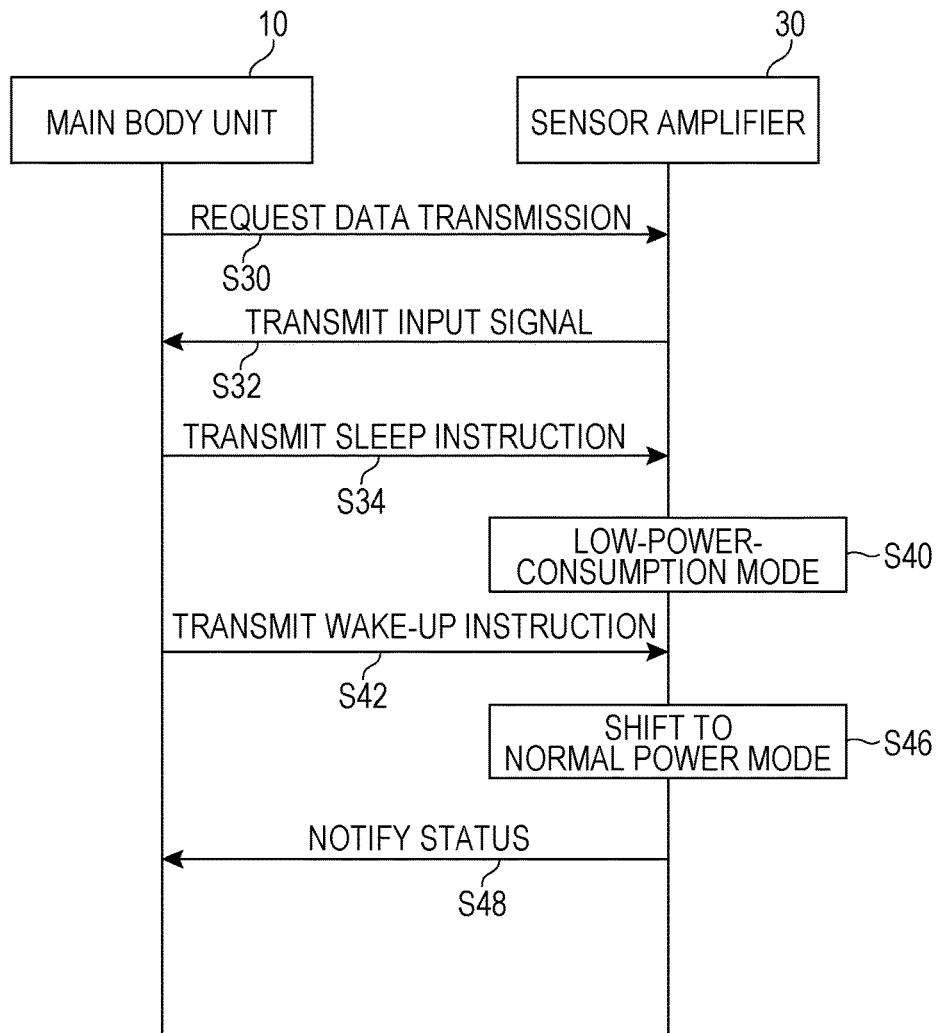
10

30

MAIN BODY UNIT

SENSOR AMPLIFIER

REQUEST DATA TRANSMISSION

S30

TRANSMIT INPUT SIGNAL

S32

TRANSMIT SLEEP INSTRUCTION

S34

LOW-POWER-CONSUMPTION MODE

S40

TRANSMIT WAKE-UP INSTRUCTION

S42

SHIFT TO NORMAL POWER MODE

S46

NOTIFY STATUS

S48